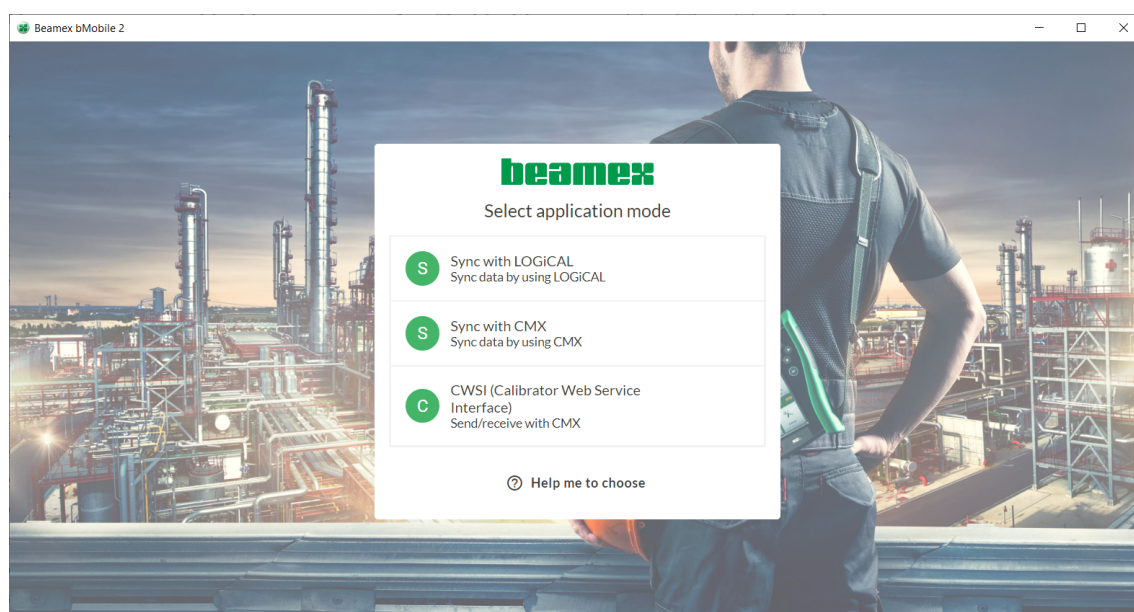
Beamex bMobile 2

beamex

Select application mode

S Sync with LOGiCAL
Sync data by using LOGiCAL

S Sync with CMX
Sync data by using CMX

C CWSI (Calibrator Web Service Interface)
Send/receive with CMX

Help me to choose